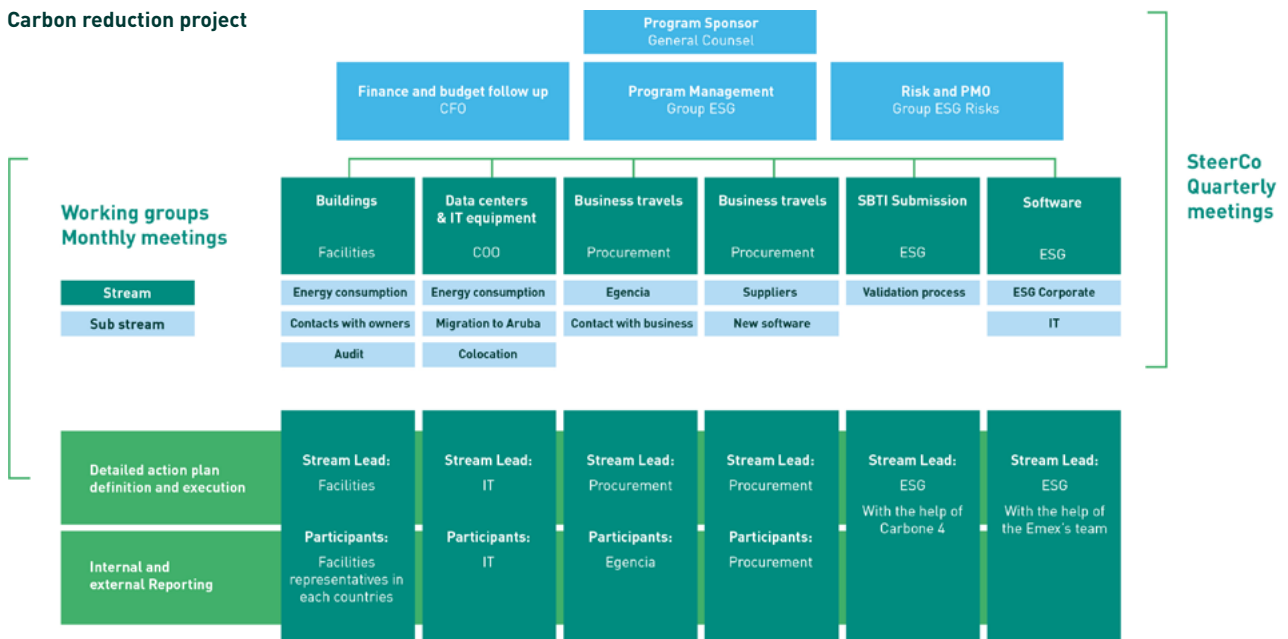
Carbon reduction project

Program Sponsor
General Counsel

Finance and budget follow up
CFO

Program Management
Group ESG

Risk and PMO
Group ESG Risks

SteerCo
Quarterly
meetings

Working groups
Monthly meetings

Stream

Sub stream

Buildings
Facilities

Energy consumption
Contacts with owners
Audit

Data centers & IT equipment
COO

Energy consumption
Migration to Aruba
Colocation

Business travels
Procurement

Egencia
Contact with business

Business travels
Procurement

Suppliers
New software

SBTI Submission
ESG

Validation process

Software
ESG

ESG Corporate
IT

Detailed action plan definition and execution

Internal and external Reporting

Stream Lead:
Facilities

Participants:
Facilities representatives in each countries

Stream Lead:
IT

Participants:
IT

Stream Lead:
Procurement

Participants:
Egencia

Stream Lead:
Procurement

Participants:
Procurement

Stream Lead:
ESG
With the help of Carbone 4

Stream Lead:
ESG
With the help of the Emex's team